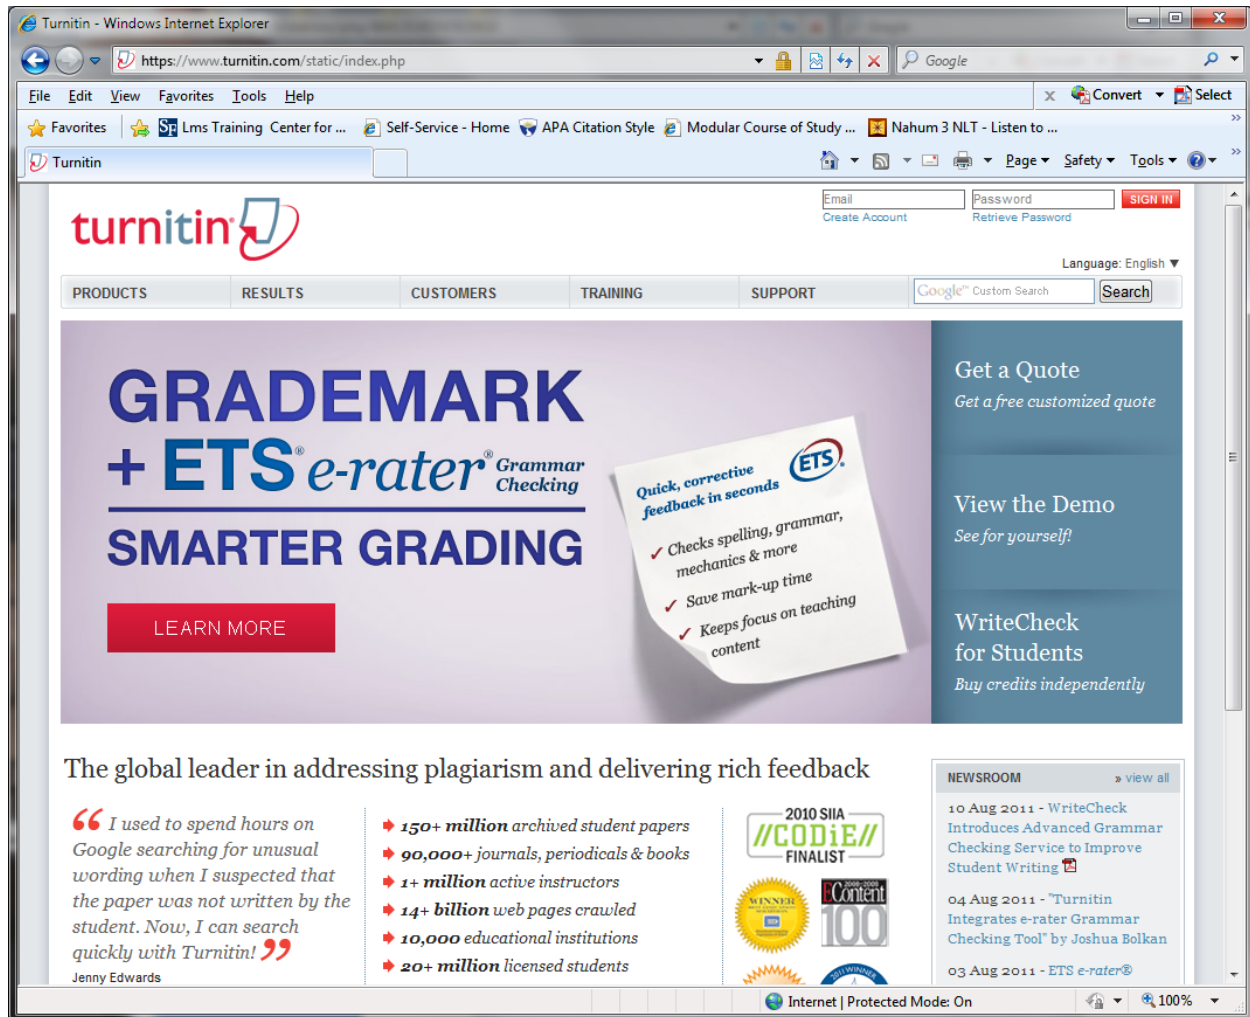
Turnitin - Windows Internet Explorer

https://www.turnitin.com/static/index.php

Google

File Edit View Favorites Tools Help

Convert Select

Favorites Lms Training Center for ... Self-Service - Home APA Citation Style Modular Course of Study ... Nahum 3 NLT - Listen to ...

Turnitin

Page Safety Tools

turnitin

Email Password SIGN IN
Create Account Retrieve Password

Language: English

PRODUCTS RESULTS CUSTOMERS TRAINING SUPPORT Google Custom Search Search

GRADEMARK
+ ETS e-rater® Grammar Checking
SMARTER GRADING

LEARN MORE

ETS
Quick, corrective feedback in seconds
✓ Checks spelling, grammar, mechanics & more
✓ Save mark-up time
✓ Keeps focus on teaching content

Get a Quote
Get a free customized quote

View the Demo
See for yourself!

WriteCheck for Students
Buy credits independently

The global leader in addressing plagiarism and delivering rich feedback

“I used to spend hours on Google searching for unusual wording when I suspected that the paper was not written by the student. Now, I can search quickly with Turnitin!”
Jenny Edwards

150+ million archived student papers
90,000+ journals, periodicals & books
1+ million active instructors
14+ billion web pages crawled
10,000 educational institutions
20+ million licensed students

2010 SIIA CODiE FINALIST

WINNER

EContent 2008-2009 100

NEWSROOM » view all

10 Aug 2011 - WriteCheck Introduces Advanced Grammar Checking Service to Improve Student Writing

04 Aug 2011 - "Turnitin Integrates e-rater Grammar Checking Tool" by Joshua Bolkan

03 Aug 2011 - ETS e-rater®

Internet | Protected Mode: On 100%